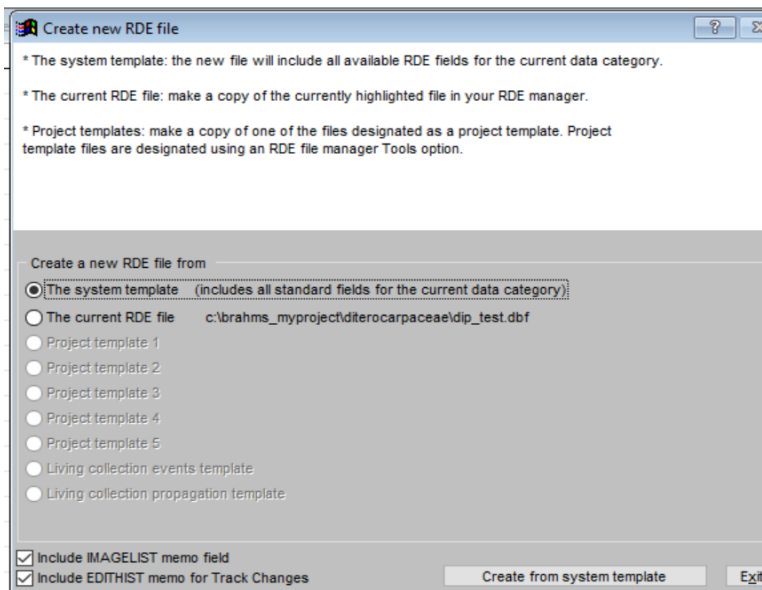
Create new RDE file

?

* The system template: the new file will include all available RDE fields for the current data category.

* The current RDE file: make a copy of the currently highlighted file in your RDE manager.

* Project templates: make a copy of one of the files designated as a project template. Project template files are designated using an RDE file manager Tools option.

Create a new RDE file from

The system template (includes all standard fields for the current data category)

The current RDE file c:\brahms_myproject\diterocarpaceae\dip_test.dbf

Project template 1

Project template 2

Project template 3

Project template 4

Project template 5

Living collection events template

Living collection propagation template

Include IMAGELIST memo field

Include EDITHIST memo for Track Changes

Create from system template

Exi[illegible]